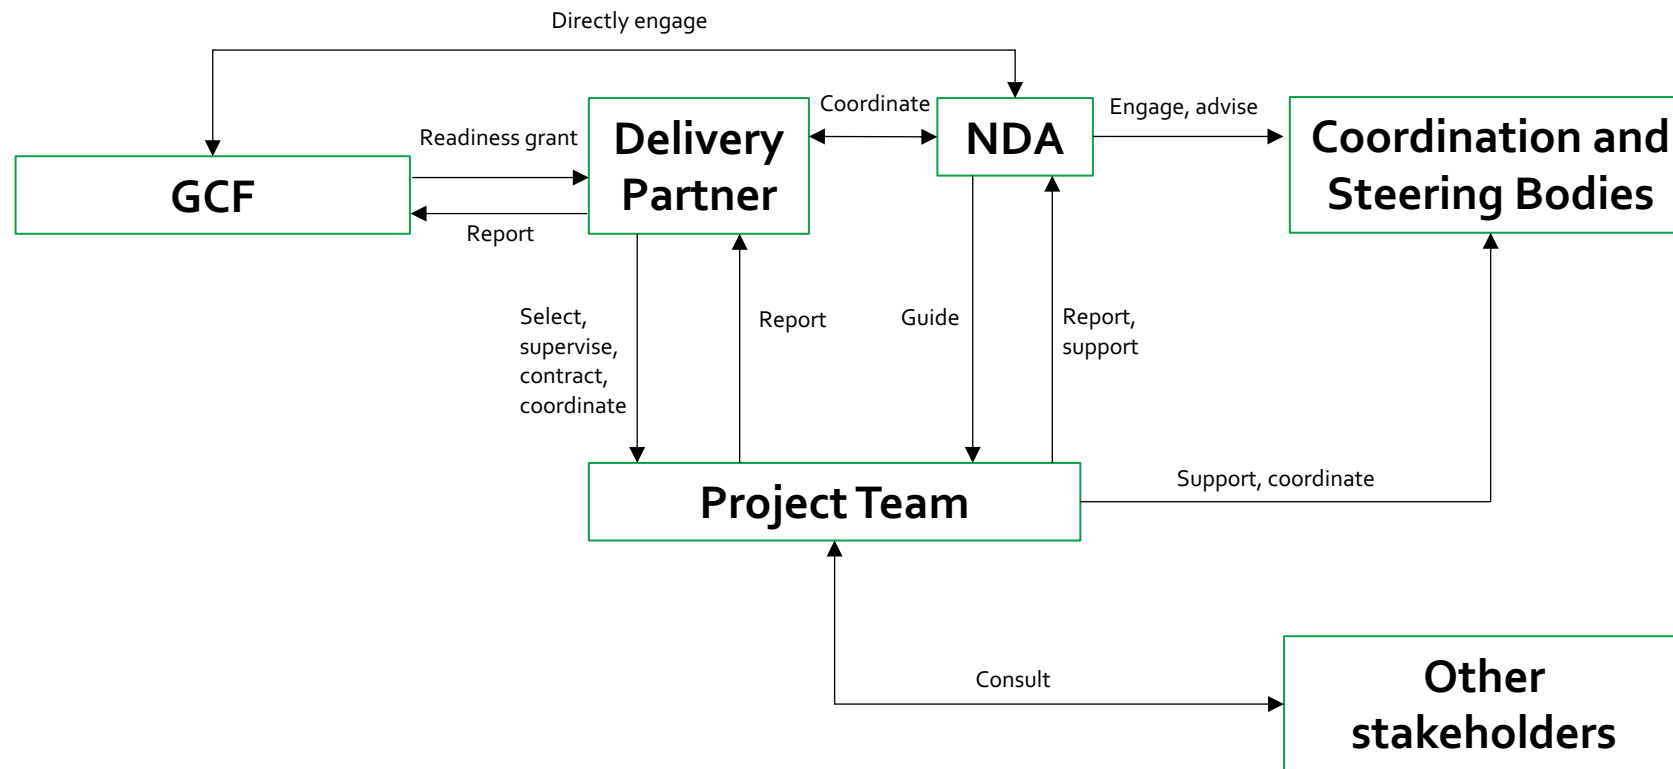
Directly engage

Readiness grant

GCF

Report

Delivery Partner

Coordinate

NDA

Engage, advise

Coordination and Steering Bodies

Select, supervise, contract, coordinate

Report

Guide

Report, support

Project Team

Support, coordinate

Consult

Other stakeholders